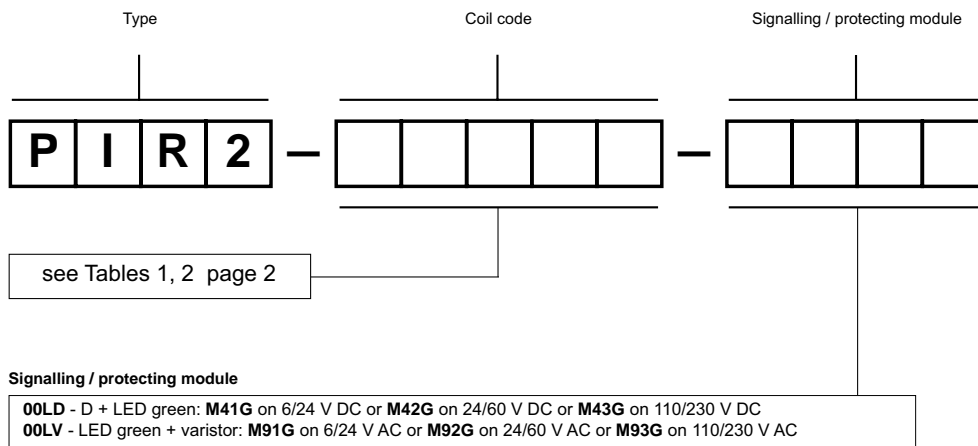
Type

Coil code

Signalling / protecting module

P I R 2 – – 

see Tables 1, 2 page 2

Signalling / protecting module

00LD - D + LED green: M41G on 6/24 V DC or M42G on 24/60 V DC or M43G on 110/230 V DC
00LV - LED green + varistor: M91G on 6/24 V AC or M92G on 24/60 V AC or M93G on 110/230 V AC